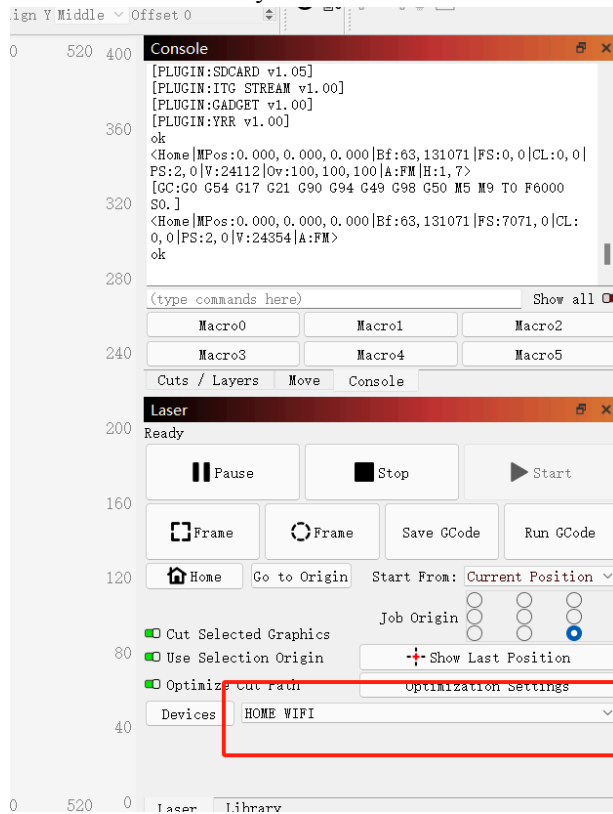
lign Y Middle Offset 0

0 520 400

360

320

280

240

200

160

120

80

40

0 520 0

Console

[PLUGIN:SDCARD v1.05]
[PLUGIN:ITG STREAM v1.00]
[PLUGIN:GADGET v1.00]
[PLUGIN:YRR v1.00]
ok
<Home|MPos:0.000,0.000,0.000|Bf:63,131071|FS:0,0|CL:0,0|PS:2,0|V:24112|Ov:100,100,100|A:FM|H:1,7>
[GC:G0 G54 G17 G21 G90 G94 G49 G98 G50 M5 M9 T0 F6000 S0.]
<Home|MPos:0.000,0.000,0.000|Bf:63,131071|FS:7071,0|CL:0,0|PS:2,0|V:24354|A:FM>
ok

(type commands here)

Show all

Macro0 Macro1 Macro2
Macro3 Macro4 Macro5

Cuts / Layers Move Console

Laser

Ready

Pause Stop Start

Frame Frame Save GCode Run GCode

Home Go to Origin Start From: Current Position

Job Origin

Cut Selected Graphics
Use Selection Origin
Optimize Cut Path

Show Last Position
Optimization Settings

Devices HOME WIFI

Laser Library